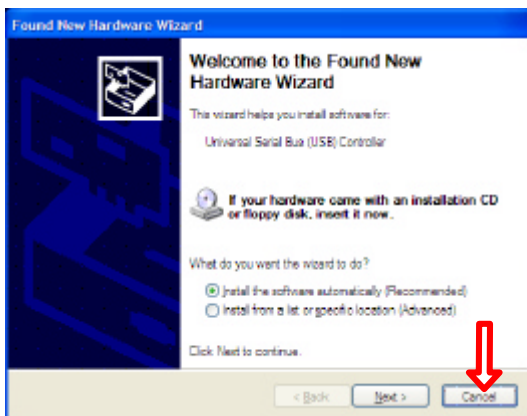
Found New Hardware Wizard

Welcome to the Found New Hardware Wizard

This wizard helps you install software for:

Universal Serial Bus (USB) Controller

If your hardware came with an installation CD or floppy disk, insert it now.

What do you want the wizard to do?

Install the software automatically (Recommended)

Install from a list or specific location (Advanced)

Click Next to continue.

< Back Next > Cancel